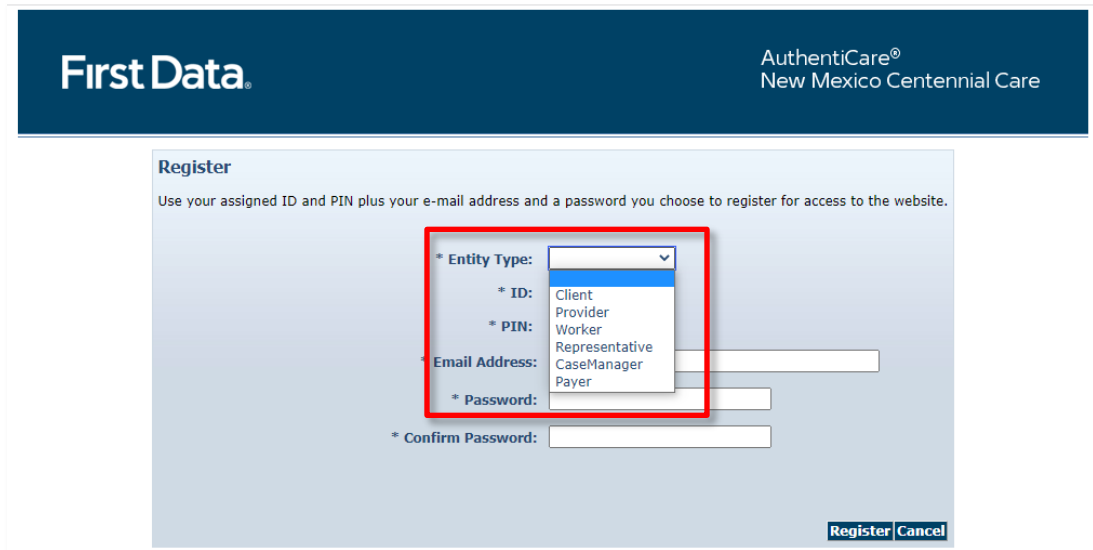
First Data.

AuthentiCare®
New Mexico Centennial Care

Register

Use your assigned ID and PIN plus your e-mail address and a password you choose to register for access to the website.

* Entity Type:

Client
Provider
Worker
Representative
CaseManager
Payer

* ID:

* PIN:

* Email Address:

* Password:

* Confirm Password:

Register Cancel